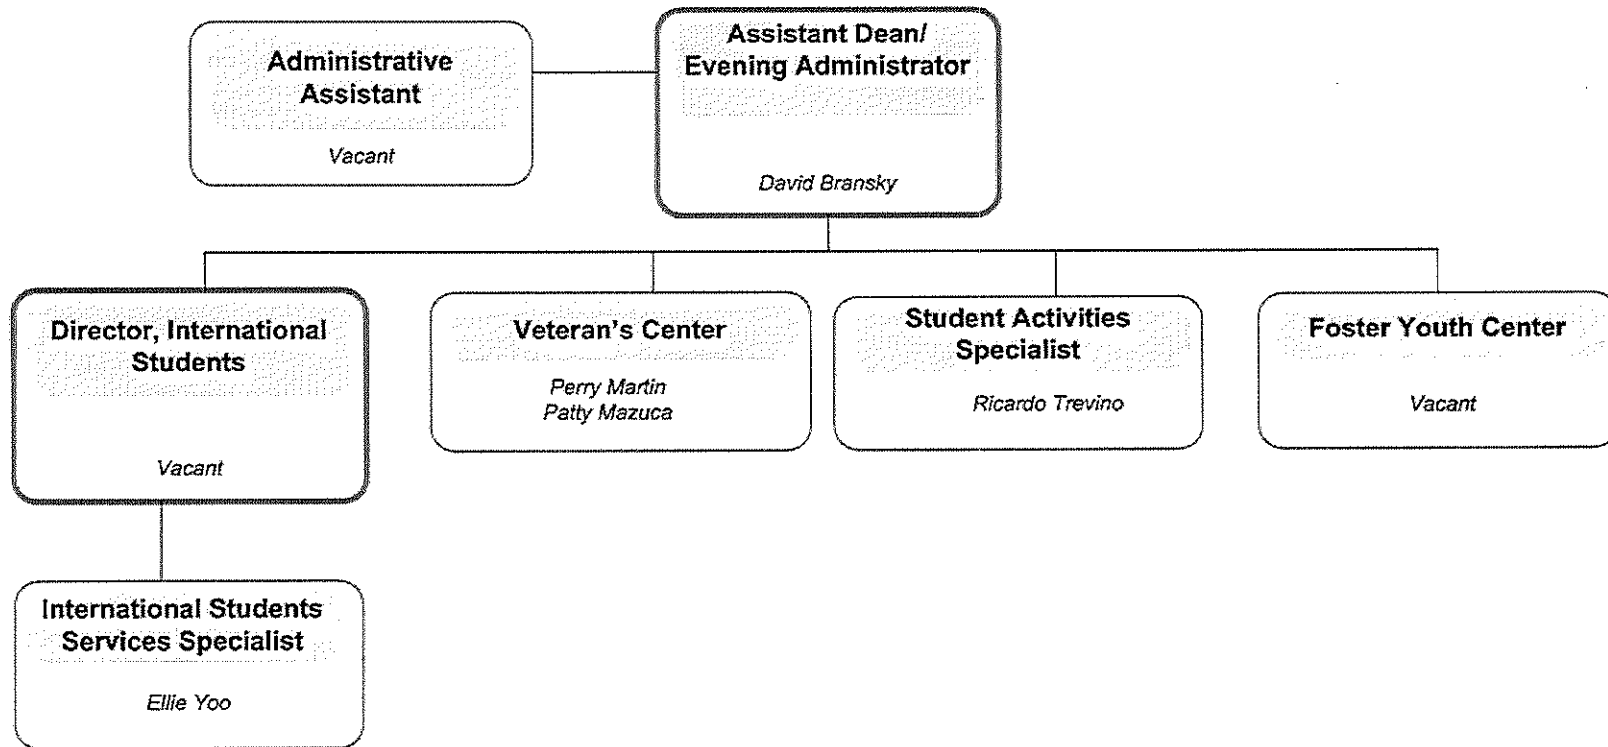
Administrative Assistant

Vacant

Assistant Dean/ Evening Administrator

David Bransky

Director, International Students

Vacant

Veteran's Center

Perry Martin
Patty Mazuca

Student Activities Specialist

Ricardo Trevino

Foster Youth Center

Vacant

International Students Services Specialist

Ellie Yoo